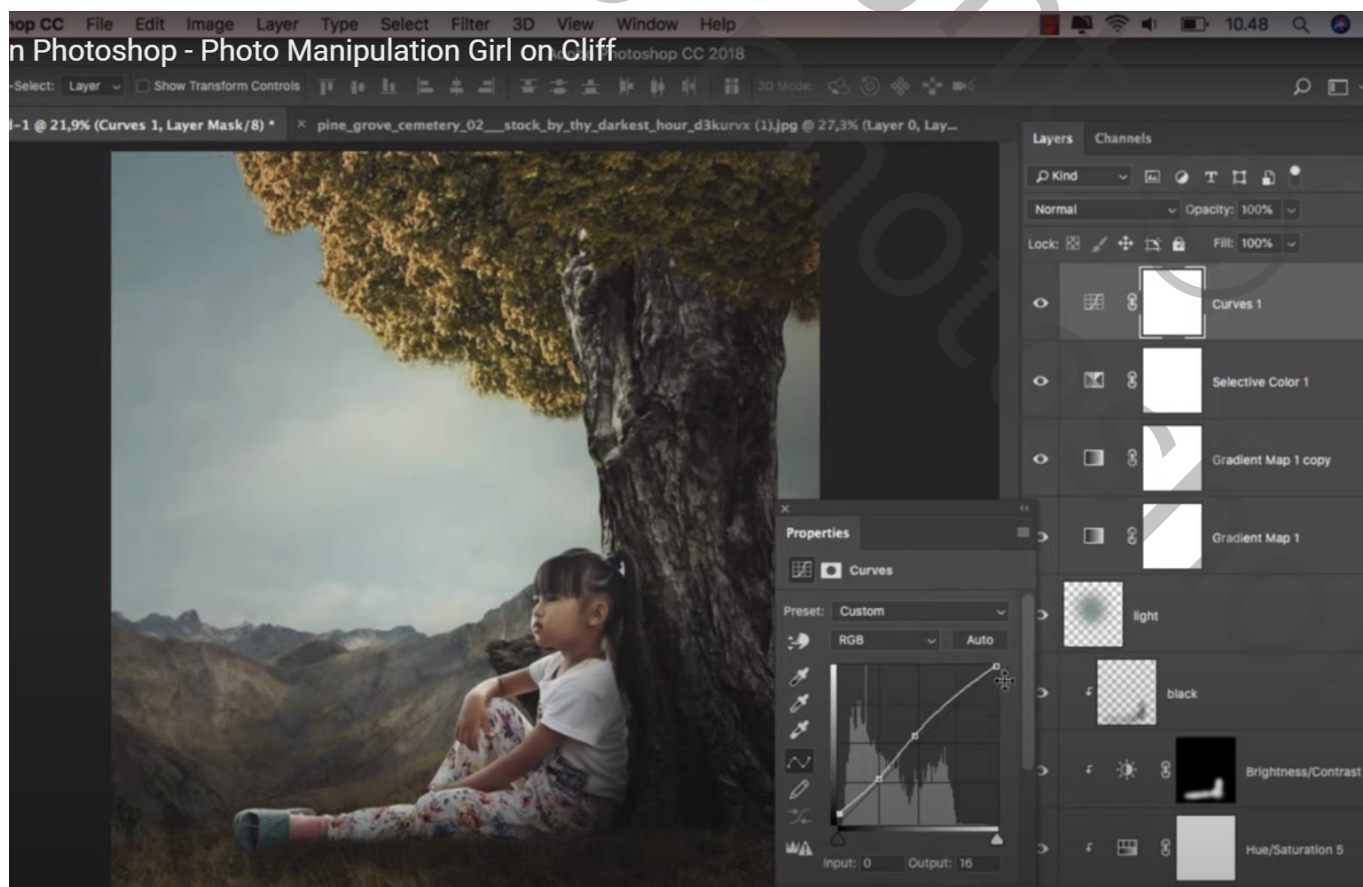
hop CC File Edit Image Layer Type Select Filter 3D View Window Help

10.48

n Photoshop - Photo Manipulation Girl on Cliff

otoshop CC 2018

-Select: Layer Show Transform Controls 3D Mode:

d-1 @ 21,9% (Curves 1, Layer Mask/8) * × pine_grove_cemetery_02___stock_by_thy_darkest_hour_d3kurvx (1).jpg @ 27,3% (Layer 0, Lay...

Layers Channels

Kind

Normal Opacity: 100%

Lock: Fill: 100%

Curves 1

Selective Color 1

Gradient Map 1 copy

Gradient Map 1

light

black

Brightness/Contrast

Hue/Saturation 5

Properties

Curves

Preset: Custom

RGB Auto

Input: 0 Output: 16